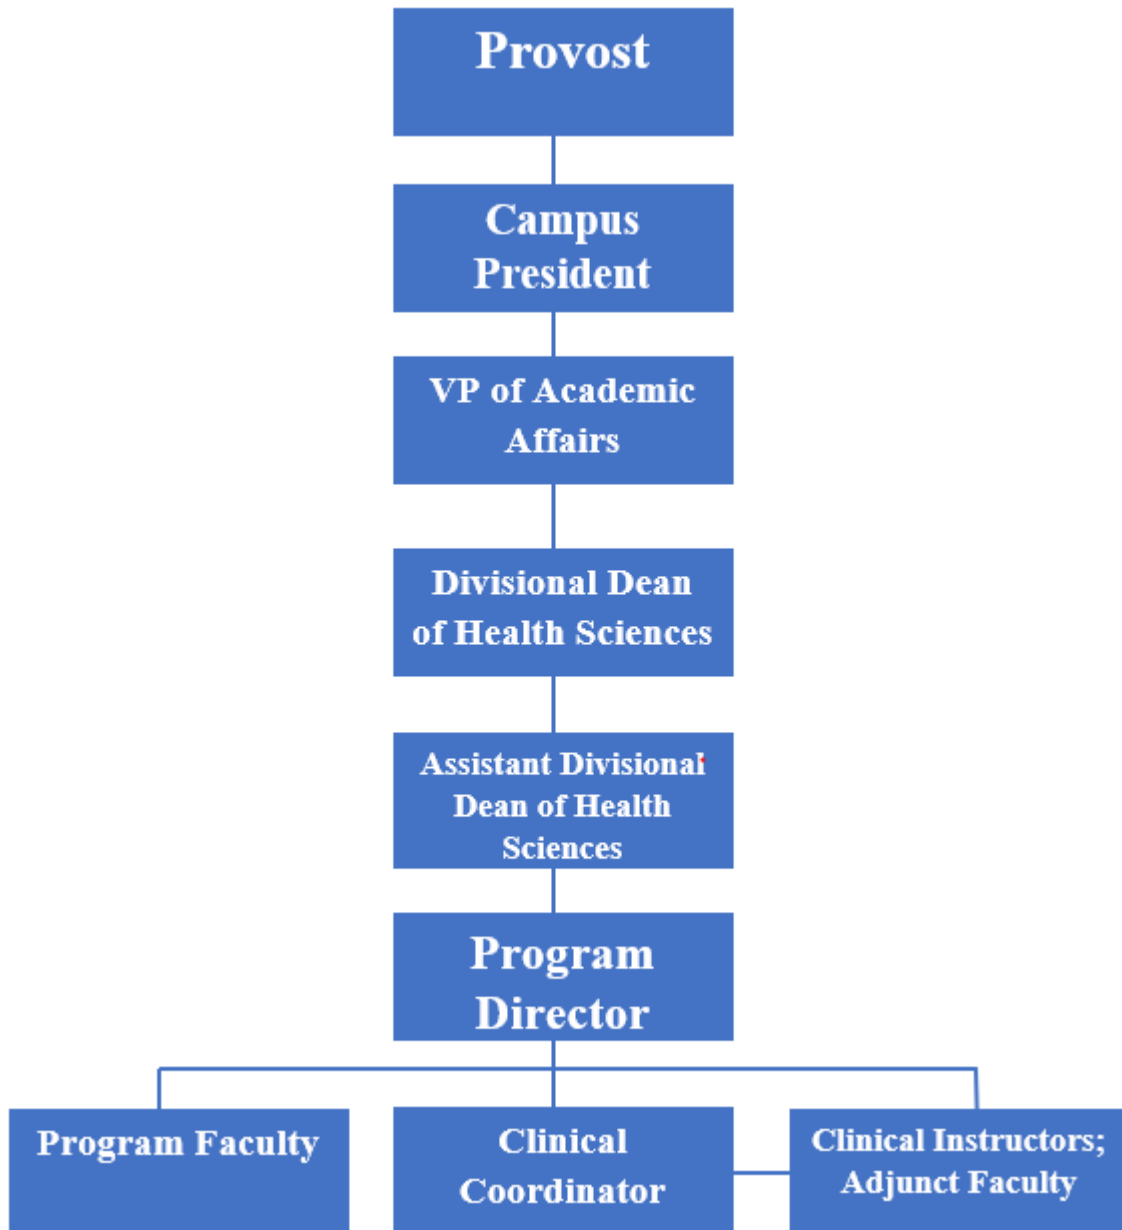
Provost

Campus President

VP of Academic Affairs

Divisional Dean of Health Sciences

Assistant Divisional Dean of Health Sciences

Program Director

Program Faculty

Clinical Coordinator

Clinical Instructors; Adjunct Faculty